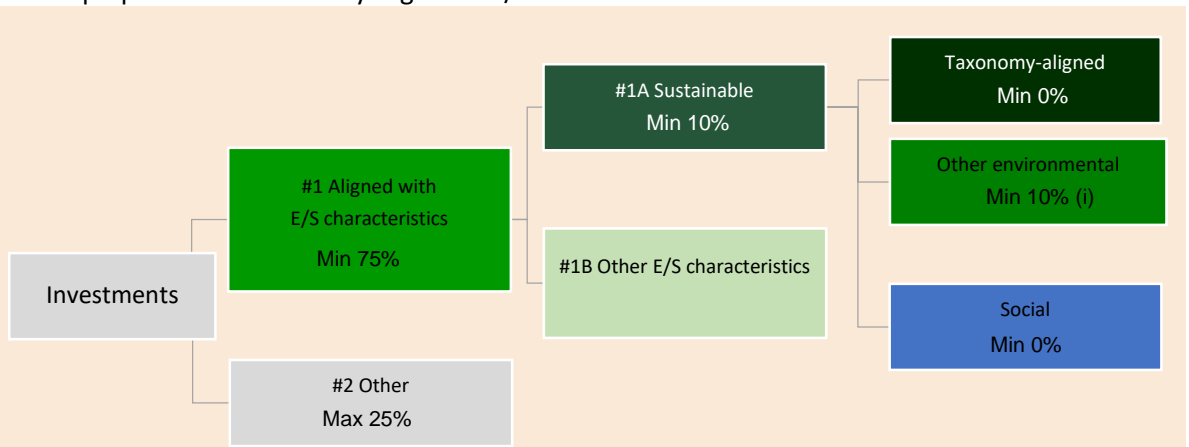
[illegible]

Investments

#1 Aligned with E/S characteristics
Min 75%

#2 Other
Max 25%

#1A Sustainable
Min 10%

#1B Other E/S characteristics

Taxonomy-aligned
Min 0%

Other environmental
Min 10% (i)

Social
Min 0%